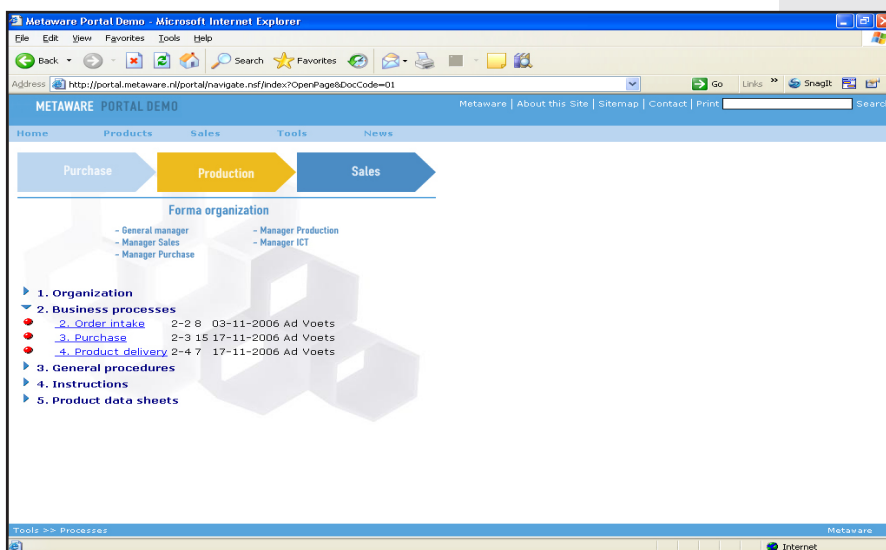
Metaware Portal Demo - Microsoft Internet Explorer

File Edit View Favorites Tools Help

Back Search Favorites

Address http://portal.metaware.nl/portal/navigate.nsf/index?OpenPage&DocCode=01

Go Links » SnagIt

METAWARE PORTAL DEMO

Metaware | About this Site | Sitemap | Contact | Print Search

Home Products Sales Tools News

Purchase Production Sales

Forma organization

- General manager
- Manager Sales
- Manager Purchase
- Manager Production
- Manager ICT

1. Organization
2. Business processes
2. Order intake 2-2 8 03-11-2006 Ad Voets
3. Purchase 2-3 15 17-11-2006 Ad Voets
4. Product delivery 2-4 7 17-11-2006 Ad Voets
3. General procedures
4. Instructions
5. Product data sheets

Tools >> Processes

Metaware

Internet